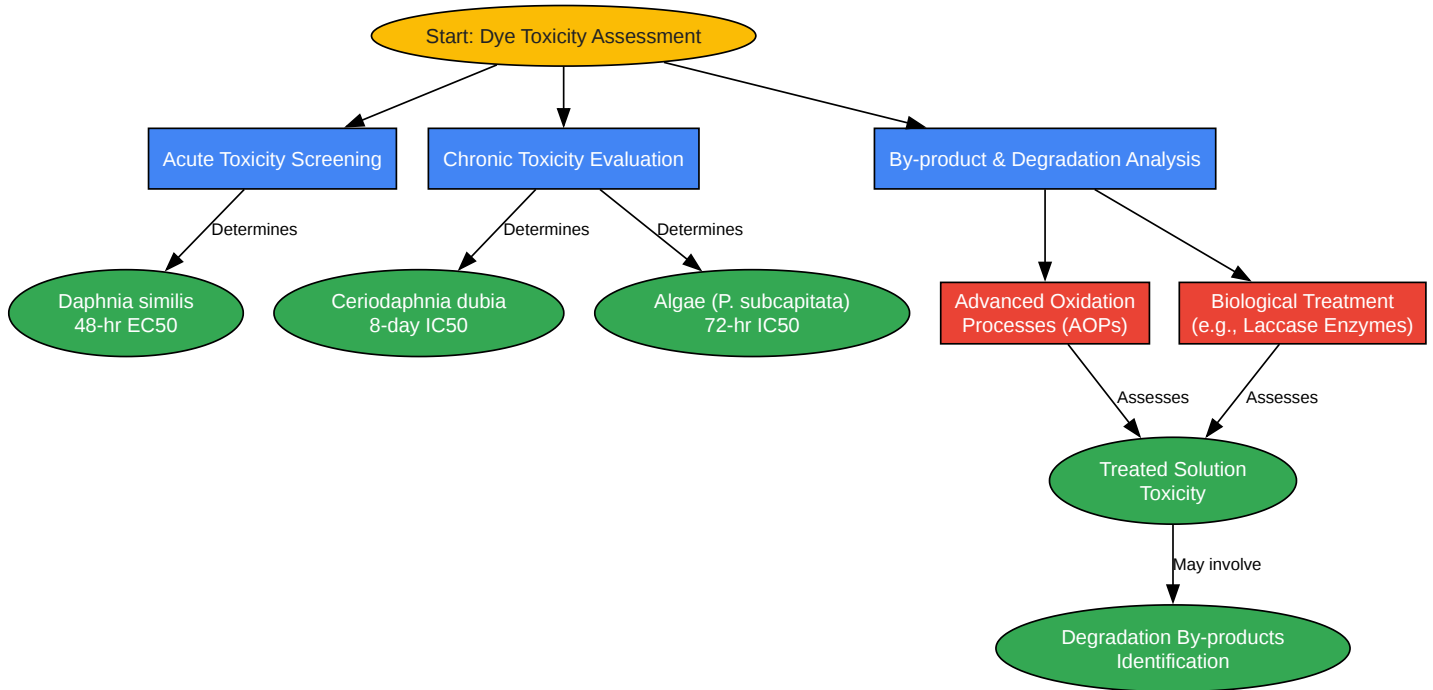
Start: Dye Toxicity Assessment

Acute Toxicity Screening

Chronic Toxicity Evaluation

By-product & Degradation Analysis

Determines

Determines

Determines

Daphnia similis
48-hr EC50

Ceriodaphnia dubia
8-day IC50

Algae (P. subcapitata)
72-hr IC50

Advanced Oxidation
Processes (AOPs)

Biological Treatment
(e.g., Laccase Enzymes)

Assesses

Assesses

Treated Solution
Toxicity

May involve

Degradation By-products
Identification